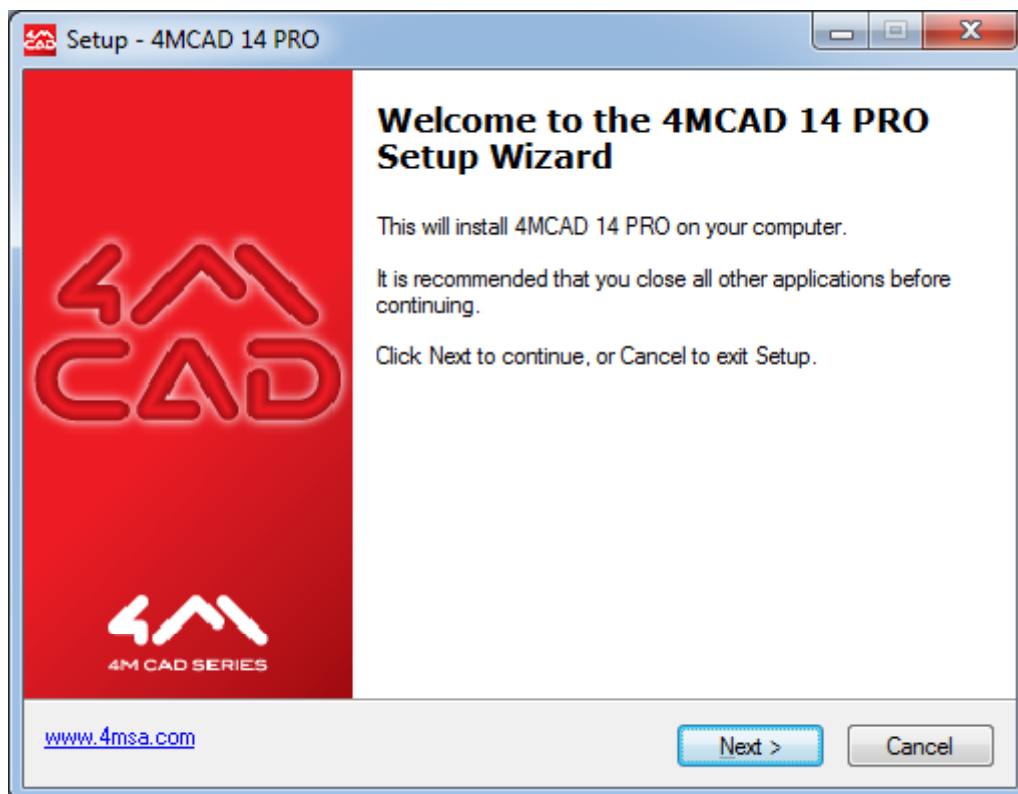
Setup - 4MCAD 14 PRO

4M
CAD

4M
4M CAD SERIES

Welcome to the 4MCAD 14 PRO Setup Wizard

This will install 4MCAD 14 PRO on your computer.

It is recommended that you close all other applications before continuing.

Click Next to continue, or Cancel to exit Setup.

www.4msa.com

Next >

Cancel